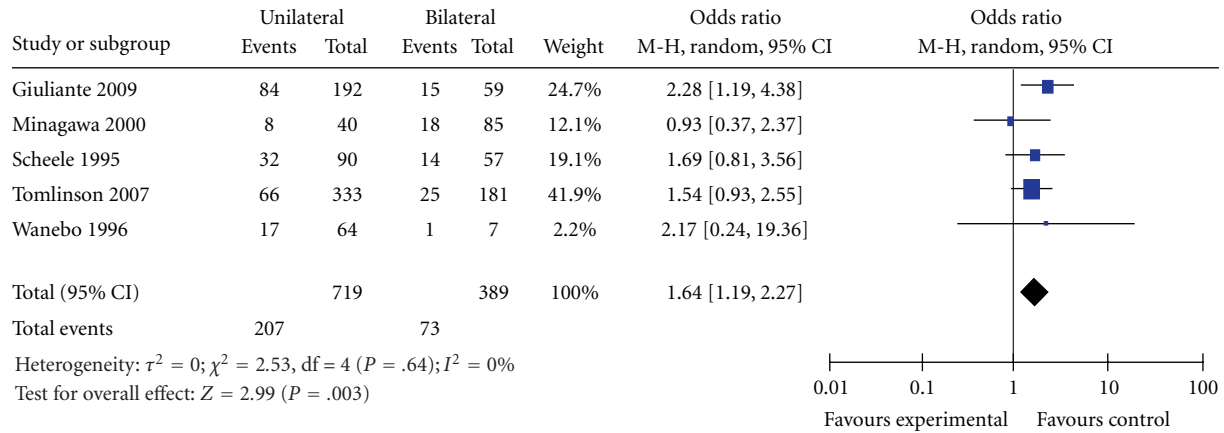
| Study or subgroup | Unilateral Events | Unilateral Total | Bilateral Events | Bilateral Total | Weight | Odds ratio M-H, random, 95% CI |
|---|---|---|---|---|---|---|
| Giuliante 2009 | 84 | 192 | 15 | 59 | 24.7% | 2.28 [1.19, 4.38] |
| Minagawa 2000 | 8 | 40 | 18 | 85 | 12.1% | 0.93 [0.37, 2.37] |
| Scheele 1995 | 32 | 90 | 14 | 57 | 19.1% | 1.69 [0.81, 3.56] |
| Tomlinson 2007 | 66 | 333 | 25 | 181 | 41.9% | 1.54 [0.93, 2.55] |
| Wanebo 1996 | 17 | 64 | 1 | 7 | 2.2% | 2.17 [0.24, 19.36] |
| Total (95% CI) | | 719 | | 389 | 100% | 1.64 [1.19, 2.27] |
| Total events | 207 | | 73 | | | |

Heterogeneity: $\tau^2 = 0$; $\chi^2 = 2.53$, df = 4 ($P = .64$); $I^2 = 0\%$
Test for overall effect: $Z = 2.99$ ($P = .003$)

Odds ratio
M-H, random, 95% CI

0.01 0.1 1 10 100
Favours experimental Favours control